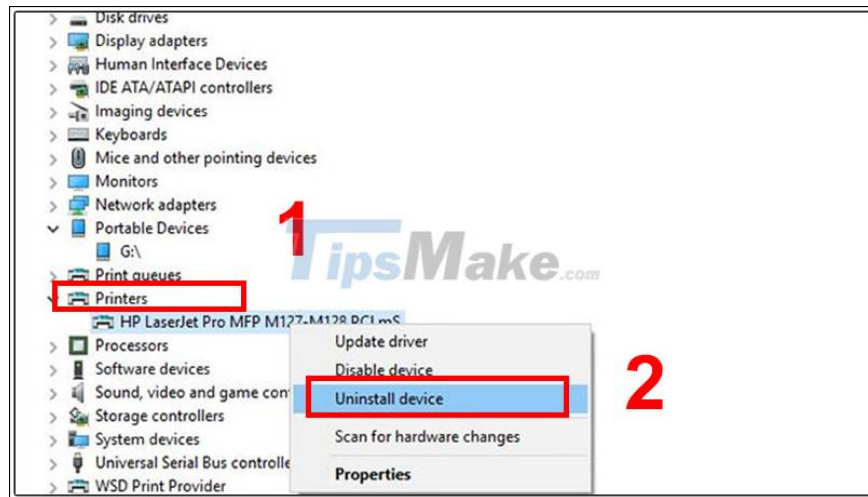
Disk drives
Display adapters
Human Interface Devices
IDE ATA/ATAPI controllers
Imaging devices
Keyboards
Mice and other pointing devices
Monitors
Network adapters
Portable Devices
G:\
Print queues
Printers
HP LaserJet Pro MFP M127-M128 PCLmS
Processors
Software devices
Sound, video and game con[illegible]
Storage controllers
System devices
Universal Serial Bus controlle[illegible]
WSD Print Provider

1

TipsMake.com

Update driver
Disable device
Uninstall device
Scan for hardware changes
Properties

2